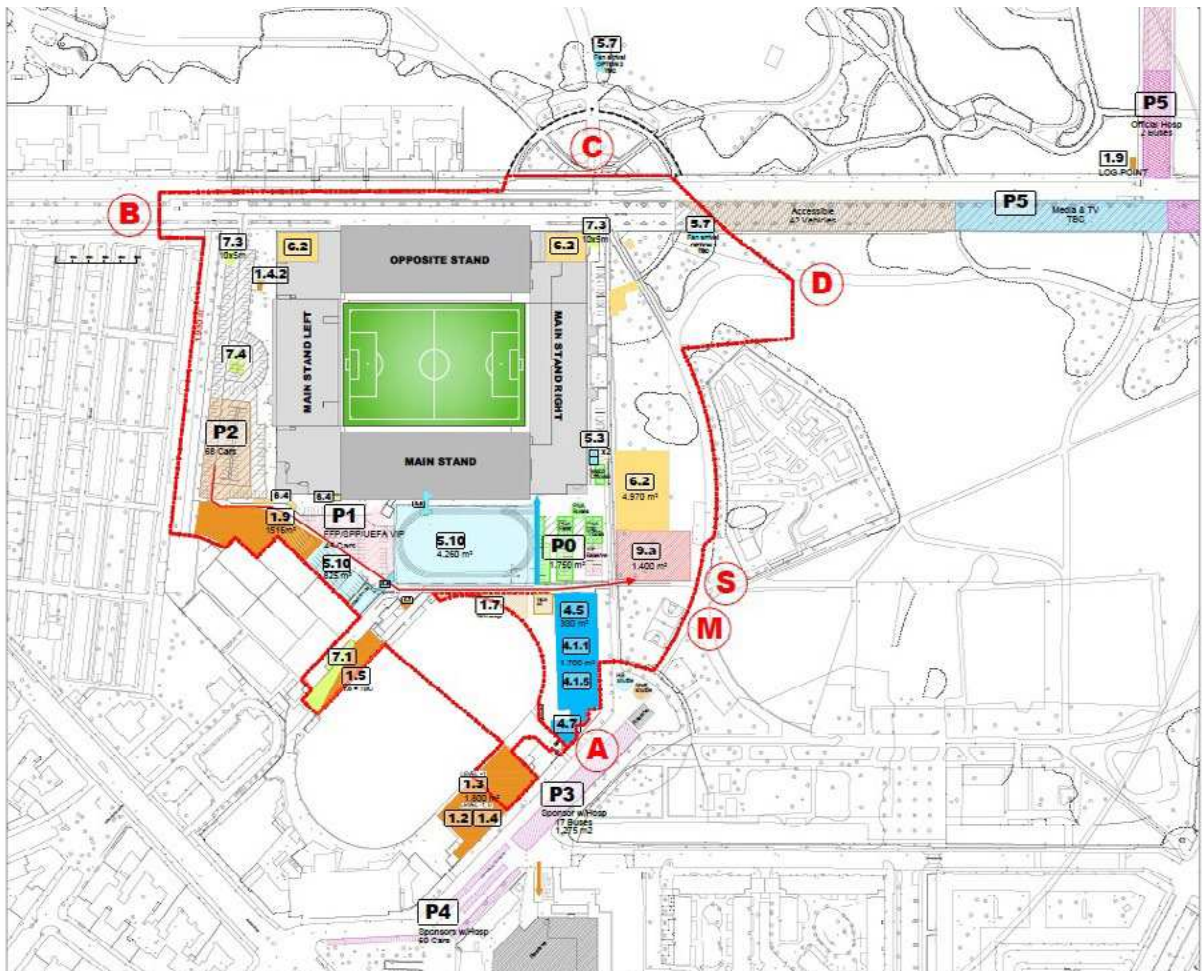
5.7
Fan shuttle

C

P5
Official Hosp
2 buses

1.9
LOG POINT

B

7.3
10x5m

6.2

OPPOSITE STAND

6.2

7.3
10x5m

5.7

Accessible
Vehicles

P5
Media & TV
TBC

D

1.4.2

MAIN STAND LEFT

MAIN STAND RIGHT

7.4

P2
68 Cars

5.3

MAIN STAND

6.2
4.970 m²

6.4

6.4

1.9
1516m²

P1
FFP/SPP/UEFA VIP

5.10
4.260 m²

P0
1.750 m²

9.a
1.400 m²

S

5.10
525 m²

1.7

4.5
930 m²

M

4.1.1
1.700 m²

4.1.5

7.1

1.5

4.7

A

1.3

P3
Sponsor w/Hosp
17 Buses
1.275 m2

1.2

1.4

P4
Sponsors w/Hosp
60 Cars